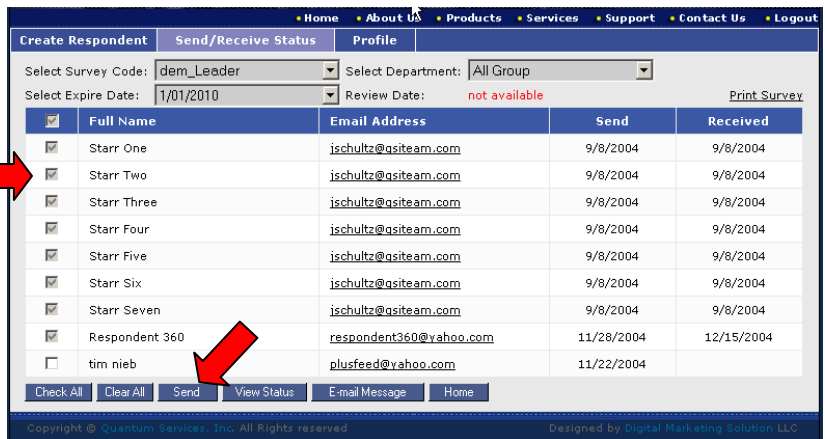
• Home • About Us • Products • Services • Support • Contact Us • Logout

Create Respondent | Send/Receive Status | Profile

Select Survey Code: dem_Leader
Select Department: All Group
Select Expire Date: 1/01/2010
Review Date: not available
Print Survey

| | Full Name | Email Address | Send | Received |
|---|---|---|---|---|
| ☑ | Starr One | jschultz@qsiteam.com | 9/8/2004 | 9/8/2004 |
| ☑ | Starr Two | jschultz@qsiteam.com | 9/8/2004 | 9/8/2004 |
| ☑ | Starr Three | jschultz@qsiteam.com | 9/8/2004 | 9/8/2004 |
| ☑ | Starr Four | jschultz@qsiteam.com | 9/8/2004 | 9/8/2004 |
| ☑ | Starr Five | jschultz@qsiteam.com | 9/8/2004 | 9/8/2004 |
| ☑ | Starr Six | jschultz@qsiteam.com | 9/8/2004 | 9/8/2004 |
| ☑ | Starr Seven | jschultz@qsiteam.com | 9/8/2004 | 9/8/2004 |
| ☑ | Respondent 360 | respondent360@yahoo.com | 11/28/2004 | 12/15/2004 |
| ☐ | tim nieb | plusfeed@yahoo.com | 11/22/2004 | |

Check All | Clear All | Send | View Status | E-mail Message | Home

Copyright @ Quantum Services, Inc. All Rights reserved
Designed by Digital Marketing Solution LLC